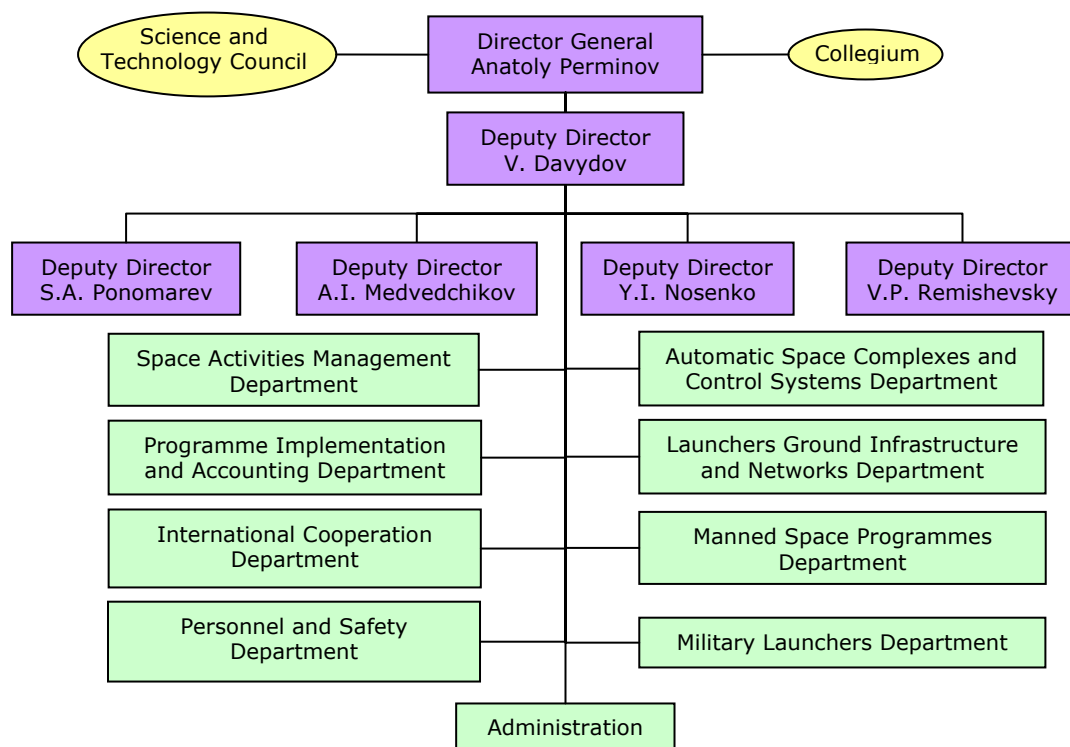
Science and Technology Council

Director General
Anatoly Perminov

Collegium

Deputy Director
V. Davydov

Deputy Director
S.A. Ponomarev

Deputy Director
A.I. Medvedchikov

Deputy Director
Y.I. Nosenko

Deputy Director
V.P. Remishevsky

Space Activities Management Department

Automatic Space Complexes and Control Systems Department

Programme Implementation and Accounting Department

Launchers Ground Infrastructure and Networks Department

International Cooperation Department

Manned Space Programmes Department

Personnel and Safety Department

Military Launchers Department

Administration